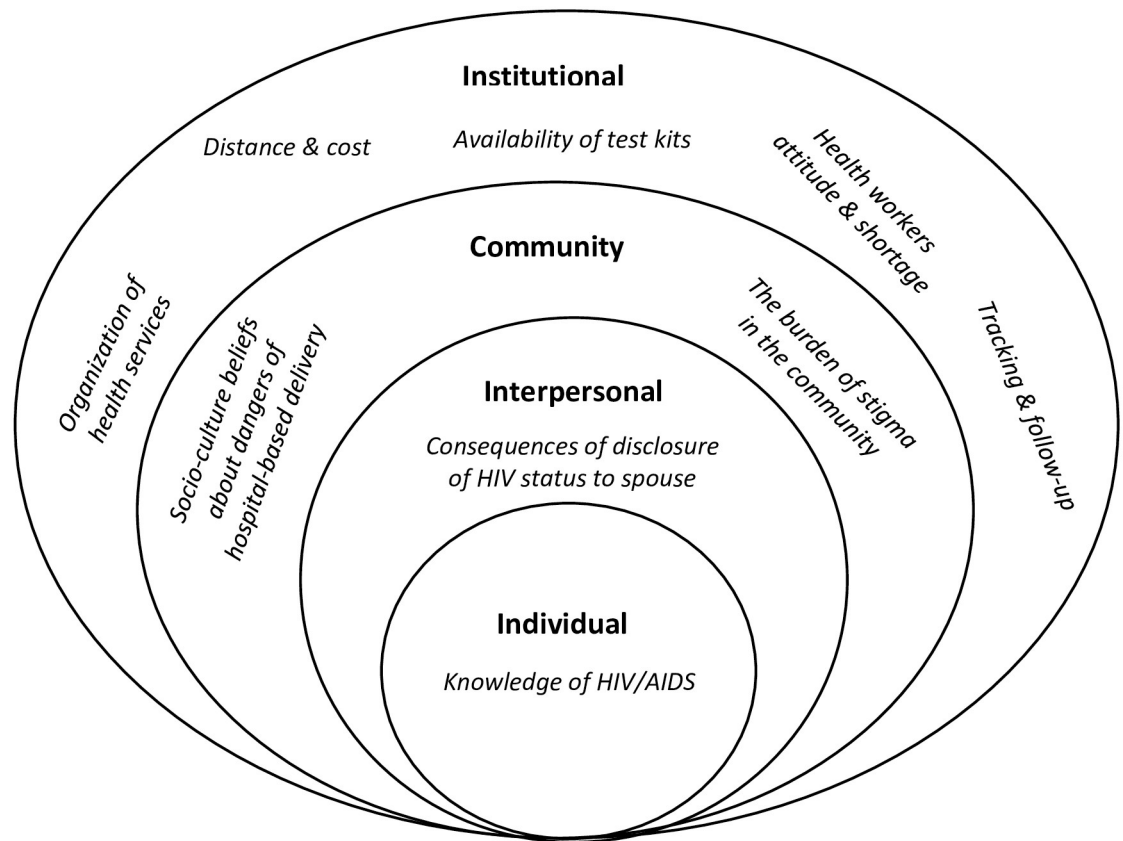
Institutional

Distance & cost

Availability of test kits

Health workers attitude & shortage

Organization of health services

Tracking & follow-up

Community

Socio-culture beliefs about dangers of hospital-based delivery

The burden of stigma in the community

Interpersonal

Consequences of disclosure of HIV status to spouse

Individual

Knowledge of HIV/AIDS